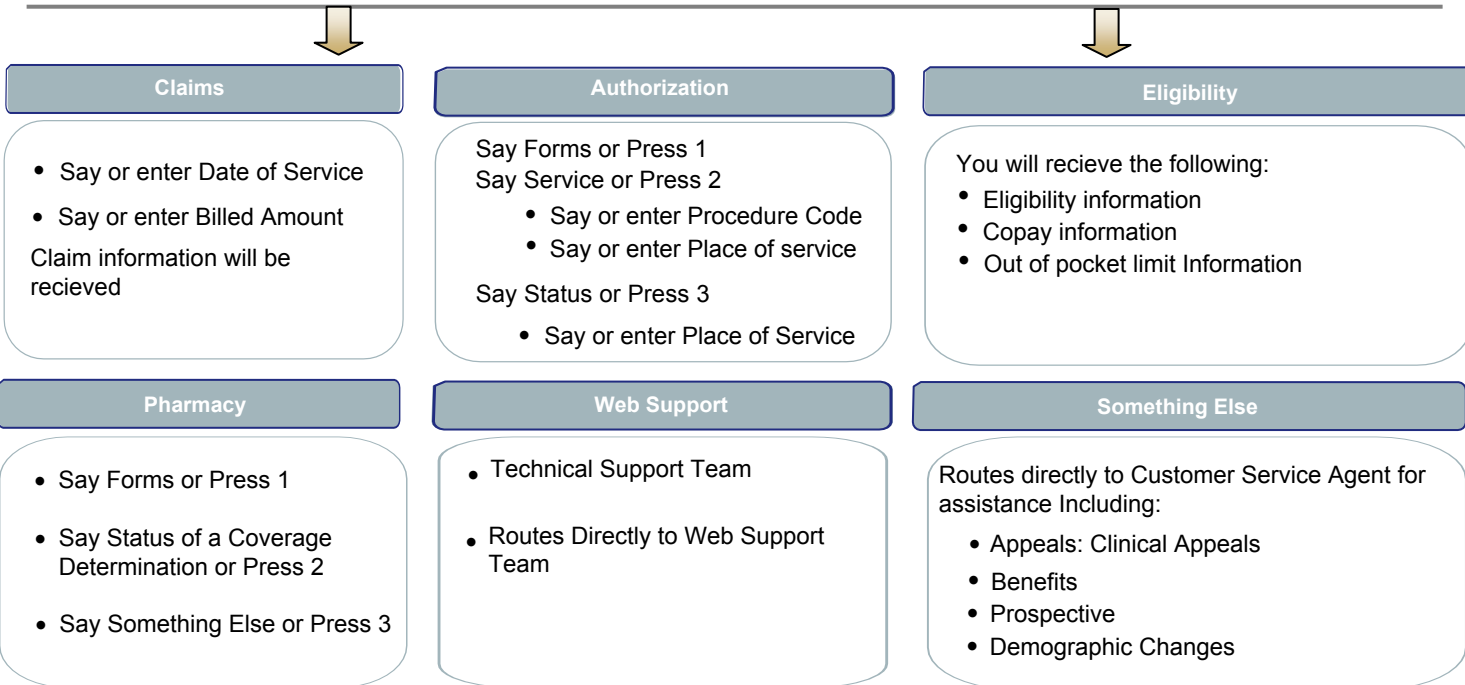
Claims

- Say or enter Date of Service
- Say or enter Billed Amount

Claim information will be recieved

Authorization

Say Forms or Press 1
Say Service or Press 2

- Say or enter Procedure Code
- Say or enter Place of service

Say Status or Press 3

- Say or enter Place of Service

Eligibility

You will recieve the following:

- Eligibility information
- Copay information
- Out of pocket limit Information

Pharmacy

- Say Forms or Press 1
- Say Status of a Coverage Determination or Press 2
- Say Something Else or Press 3

Web Support

- Technical Support Team
- Routes Directly to Web Support Team

Something Else

Routes directly to Customer Service Agent for assistance Including:

- Appeals: Clinical Appeals
- Benefits
- Prospective
- Demographic Changes